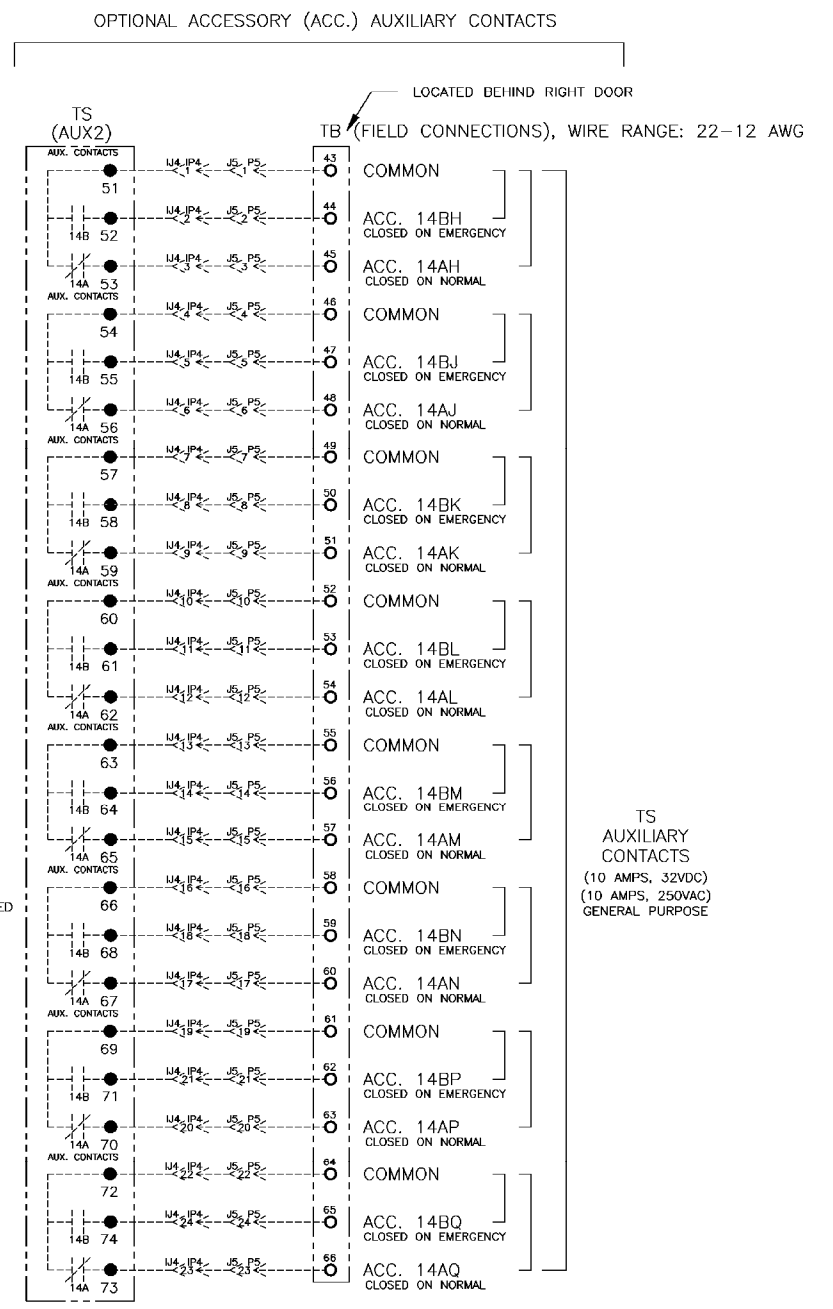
OPTIONAL ACCESSORY (ACC.) AUXILIARY CONTACTS

LOCATED BEHIND RIGHT DOOR

TS (AUX2)

TB (FIELD CONNECTIONS), WIRE RANGE: 22-12 AWG

AUX. CONTACTS
51 IJ4 IP4 <1< J5 P5 <1< 43 COMMON
14B 52 IJ4 IP4 <2< J5 P5 <2< 44 ACC. 14BH CLOSED ON EMERGENCY
14A 53 IJ4 IP4 <3< J5 P5 <3< 45 ACC. 14AH CLOSED ON NORMAL
AUX. CONTACTS
54 IJ4 IP4 <4< J5 P5 <4< 46 COMMON
14B 55 IJ4 IP4 <5< J5 P5 <5< 47 ACC. 14BJ CLOSED ON EMERGENCY
14A 56 IJ4 IP4 <6< J5 P5 <6< 48 ACC. 14AJ CLOSED ON NORMAL
AUX. CONTACTS
57 IJ4 IP4 <7< J5 P5 <7< 49 COMMON
14B 58 IJ4 IP4 <8< J5 P5 <8< 50 ACC. 14BK CLOSED ON EMERGENCY
14A 59 IJ4 IP4 <9< J5 P5 <9< 51 ACC. 14AK CLOSED ON NORMAL
AUX. CONTACTS
60 IJ4 IP4 <10< J5 P5 <10< 52 COMMON
14B 61 IJ4 IP4 <11< J5 P5 <11< 53 ACC. 14BL CLOSED ON EMERGENCY
14A 62 IJ4 IP4 <12< J5 P5 <12< 54 ACC. 14AL CLOSED ON NORMAL
AUX. CONTACTS
63 IJ4 IP4 <13< J5 P5 <13< 55 COMMON
14B 64 IJ4 IP4 <14< J5 P5 <14< 56 ACC. 14BM CLOSED ON EMERGENCY
14A 65 IJ4 IP4 <15< J5 P5 <15< 57 ACC. 14AM CLOSED ON NORMAL
AUX. CONTACTS
66 IJ4 IP4 <16< J5 P5 <16< 58 COMMON
14B 68 IJ4 IP4 <18< J5 P5 <18< 59 ACC. 14BN CLOSED ON EMERGENCY
14A 67 IJ4 IP4 <17< J5 P5 <17< 60 ACC. 14AN CLOSED ON NORMAL
AUX. CONTACTS
69 IJ4 IP4 <19< J5 P5 <19< 61 COMMON
14B 71 IJ4 IP4 <21< J5 P5 <21< 62 ACC. 14BP CLOSED ON EMERGENCY
14A 70 IJ4 IP4 <20< J5 P5 <20< 63 ACC. 14AP CLOSED ON NORMAL
AUX. CONTACTS
72 IJ4 IP4 <22< J5 P5 <22< 64 COMMON
14B 74 IJ4 IP4 <24< J5 P5 <24< 65 ACC. 14BQ CLOSED ON EMERGENCY
14A 73 IJ4 IP4 <23< J5 P5 <23< 66 ACC. 14AQ CLOSED ON NORMAL

TS AUXILIARY CONTACTS (10 AMPS, 32VDC) (10 AMPS, 250VAC) GENERAL PURPOSE

ED